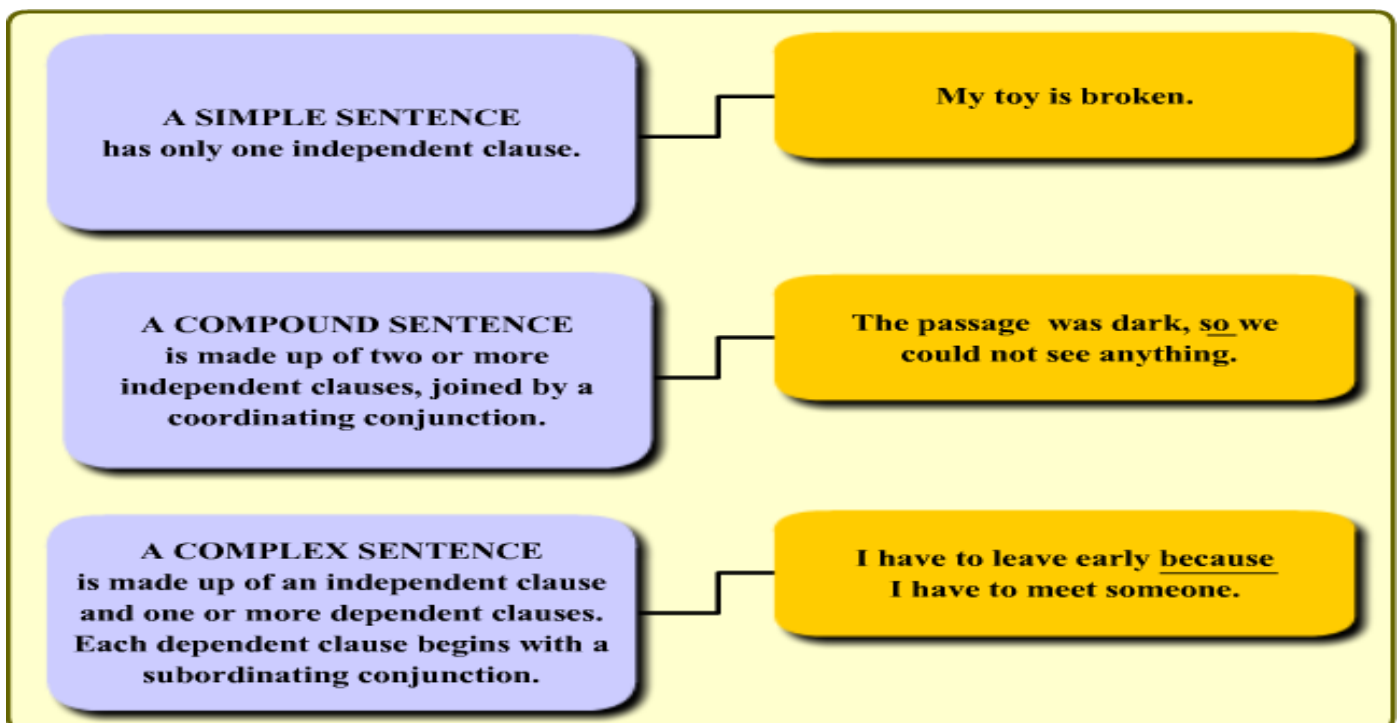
A SIMPLE SENTENCE
has only one independent clause.

My toy is broken.

A COMPOUND SENTENCE
is made up of two or more independent clauses, joined by a coordinating conjunction.

The passage was dark, so we could not see anything.

A COMPLEX SENTENCE
is made up of an independent clause and one or more dependent clauses. Each dependent clause begins with a subordinating conjunction.

I have to leave early because I have to meet someone.